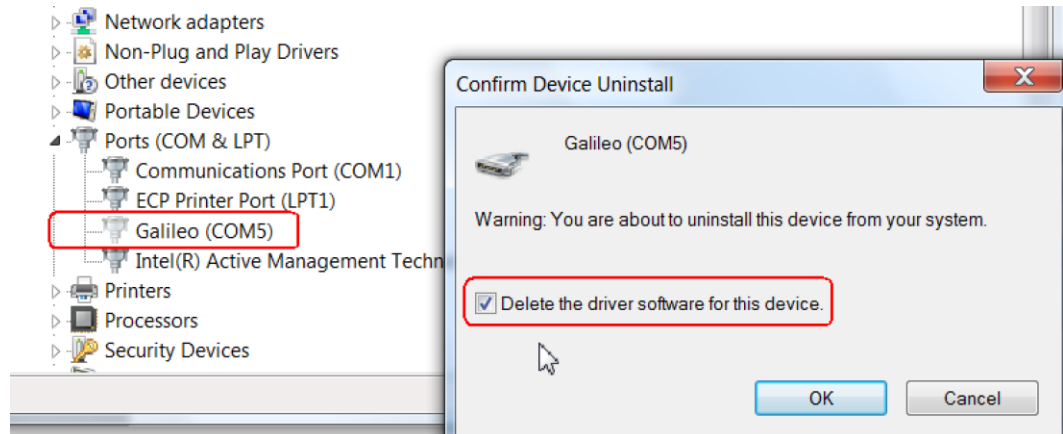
Network adapters
Non-Plug and Play Drivers
Other devices
Portable Devices
Ports (COM & LPT)
Communications Port (COM1)
ECP Printer Port (LPT1)
Galileo (COM5)
Intel(R) Active Management Techn
Printers
Processors
Security Devices

Confirm Device Uninstall
X
Galileo (COM5)
Warning: You are about to uninstall this device from your system.
Delete the driver software for this device.
OK
Cancel